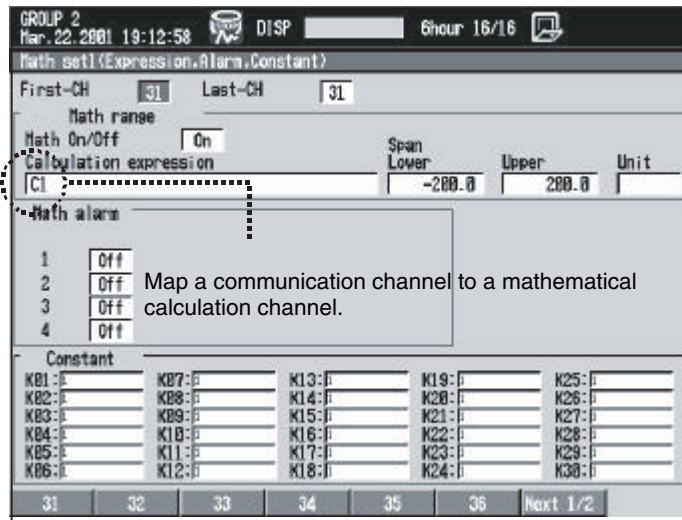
GROUP 2
Mar.22.2001 19:12:58 DISP 6hour 16/16

Math set1(Expression.Alarm.Constant)

First-CH 31 Last-CH 31

Math range
Math On/Off On
Calculation expression
C1

Span
Lower -200.0
Upper 200.0
Unit

Math alarm
1 Off
2 Off
3 Off
4 Off

Map a communication channel to a mathematical calculation channel.

Constant
K01:
K02:
K03:
K04:
K05:
K06:
K07:
K08:
K09:
K10:
K11:
K12:
K13:
K14:
K15:
K16:
K17:
K18:
K19:
K20:
K21:
K22:
K23:
K24:
K25:
K26:
K27:
K28:
K29:
K30:

31 32 33 34 35 36 Next 1/2